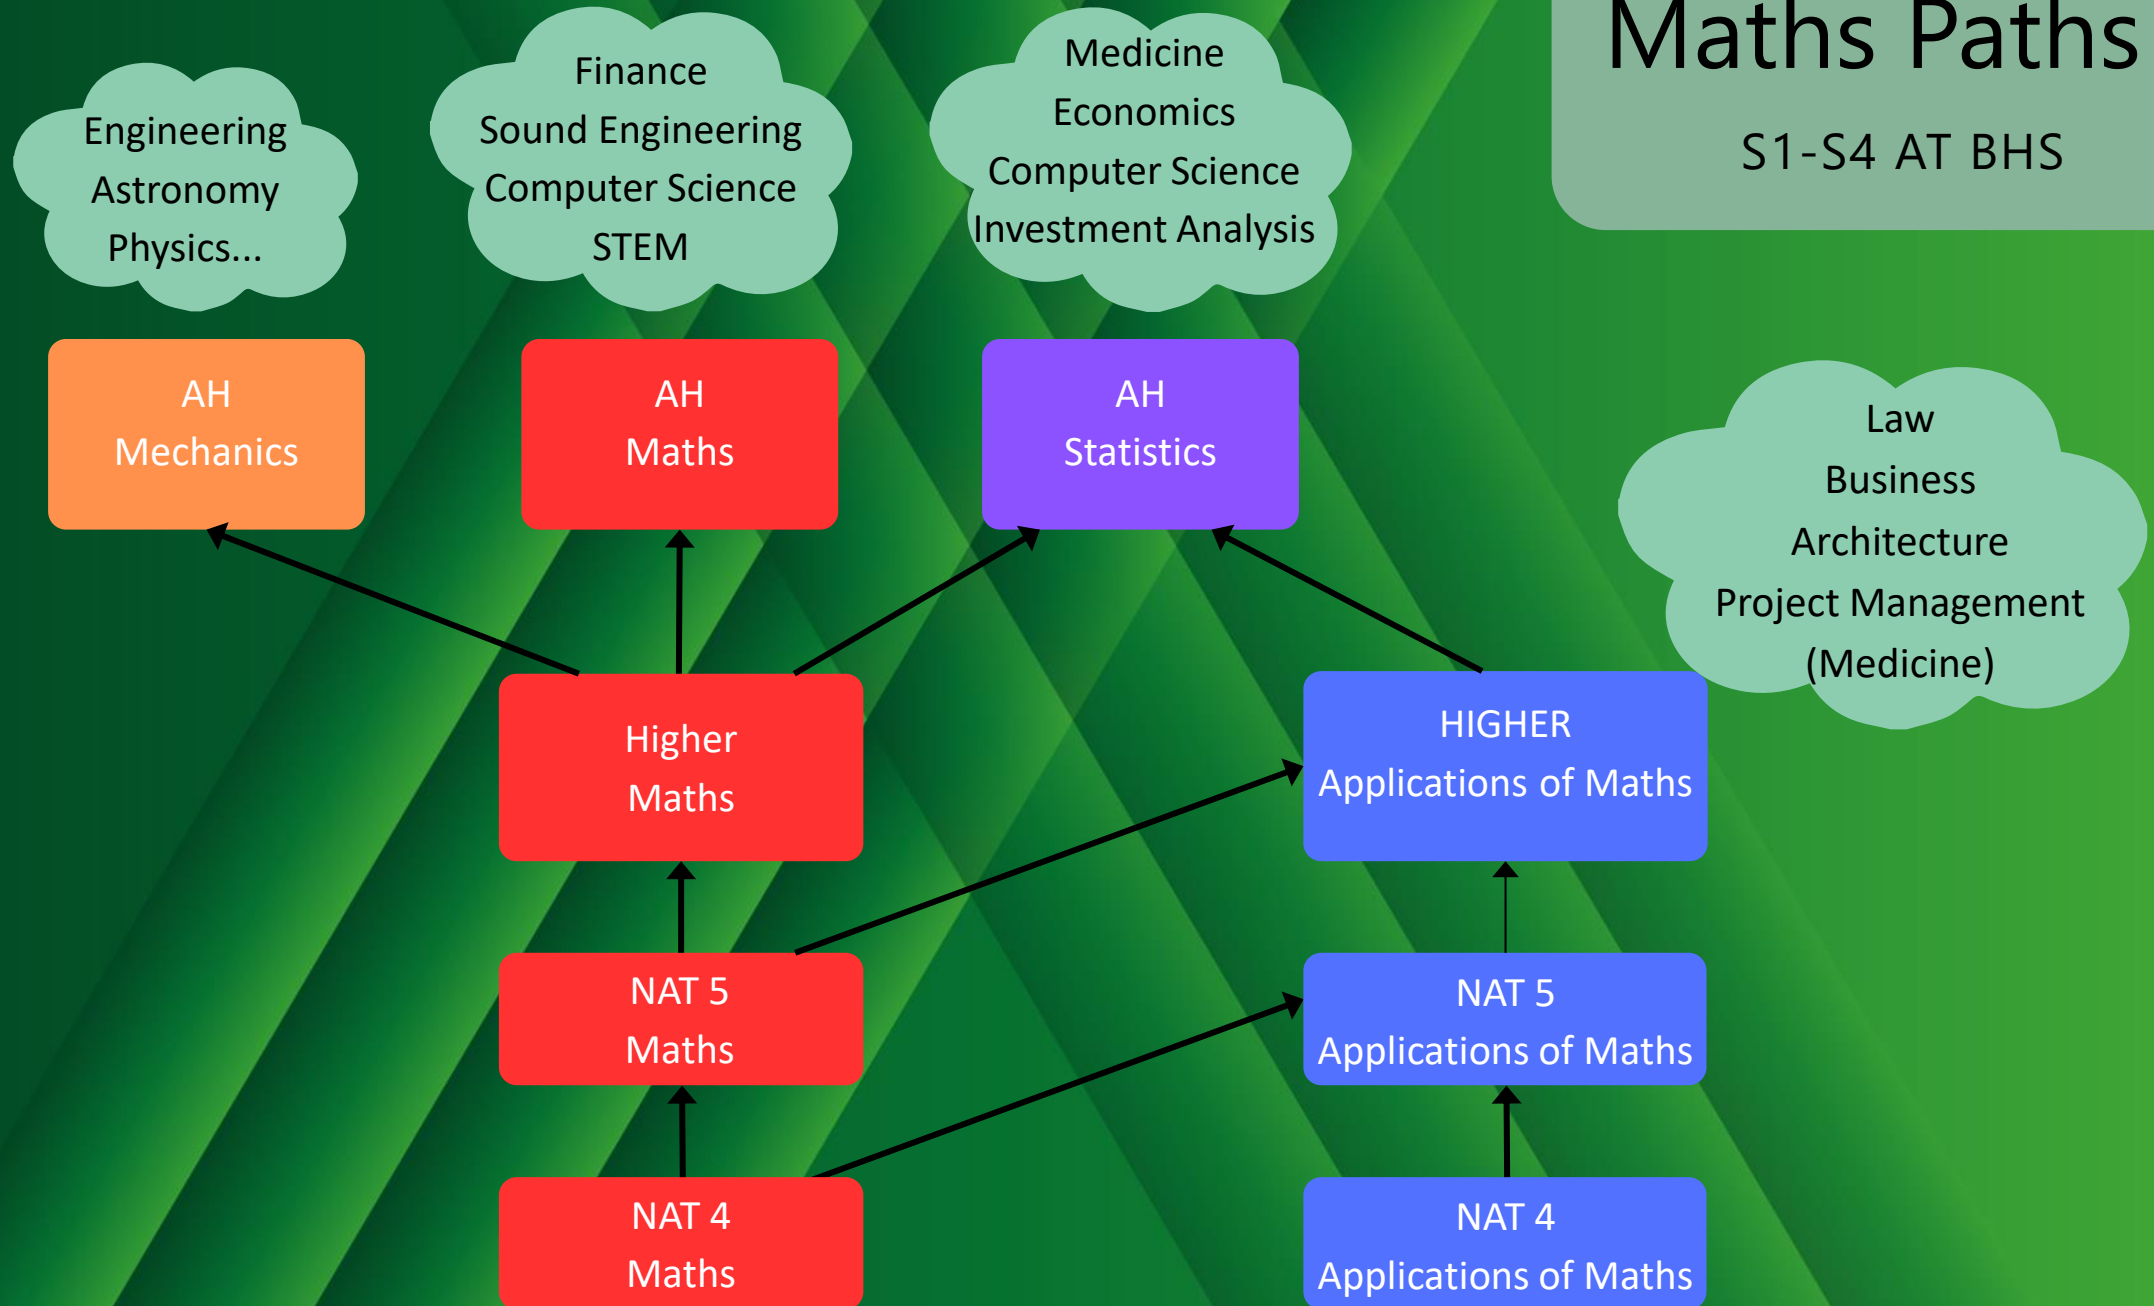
Maths Paths

S1-S4 AT BHS

Engineering
Astronomy
Physics...

Finance
Sound Engineering
Computer Science
STEM

Medicine
Economics
Computer Science
Investment Analysis

AH
Mechanics

AH
Maths

AH
Statistics

Law
Business
Architecture
Project Management
(Medicine)

Higher
Maths

HIGHER
Applications of Maths

NAT 5
Maths

NAT 5
Applications of Maths

NAT 4
Maths

NAT 4
Applications of Maths